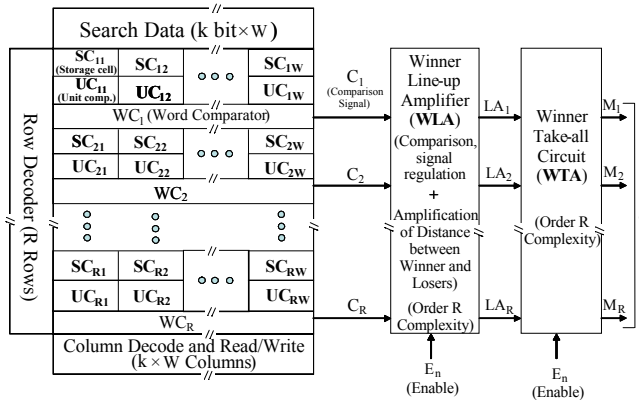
Search Data (k bit×W)

Row Decoder (R Rows)

$SC_{11}$ (Storage cell) | $SC_{12}$ | $SC_{1W}$
$UC_{11}$ (Unit comp.) | $UC_{12}$ | $UC_{1W}$
$WC_1$ (Word Comparator)
$SC_{21}$ | $SC_{22}$ | $SC_{2W}$
$UC_{21}$ | $UC_{22}$ | $UC_{2W}$
$WC_2$
$SC_{R1}$ | $SC_{R2}$ | $SC_{RW}$
$UC_{R1}$ | $UC_{R2}$ | $UC_{RW}$
$WC_R$

Column Decode and Read/Write (k × W Columns)

$C_1$ (Comparison Signal)
$C_2$
$C_R$

Winner Line-up Amplifier (WLA) (Comparison, signal regulation + Amplification of Distance between Winner and Losers) (Order R Complexity)

$E_n$ (Enable)

$LA_1$
$LA_2$
$LA_R$

Winner Take-all Circuit (WTA) (Order R Complexity)

$E_n$ (Enable)

$M_1$
$M_2$
$M_R$